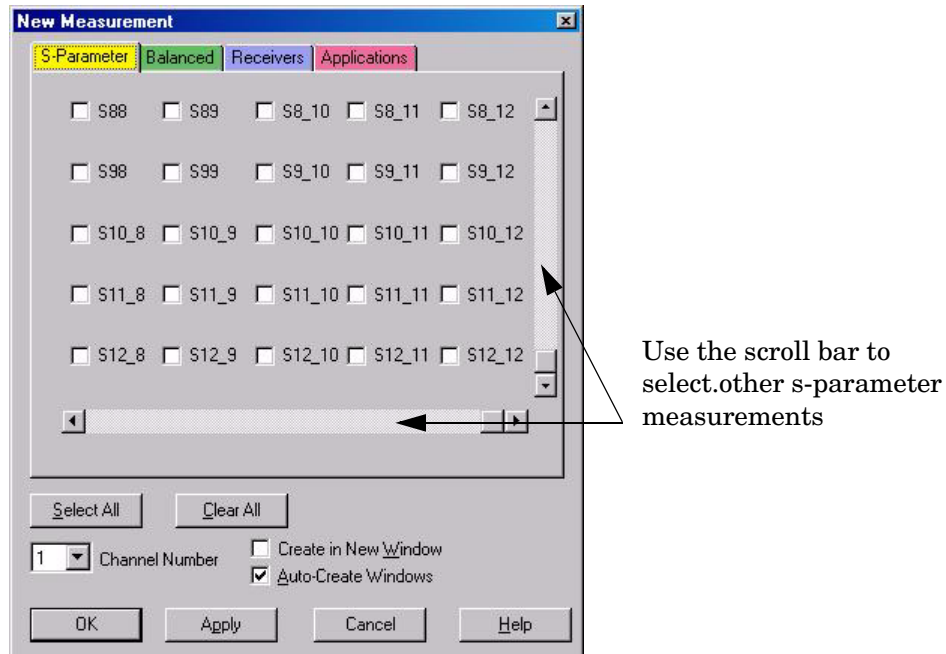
New Measurement

S-Parameter | Balanced | Receivers | Applications

S88 S89 S8_10 S8_11 S8_12

S98 S99 S9_10 S9_11 S9_12

S10_8 S10_9 S10_10 S10_11 S10_12

S11_8 S11_9 S11_10 S11_11 S11_12

S12_8 S12_9 S12_10 S12_11 S12_12

Select All Clear All

1 Channel Number

Create in New Window

Auto-Create Windows

OK Apply Cancel Help

Use the scroll bar to select.other s-parameter measurements